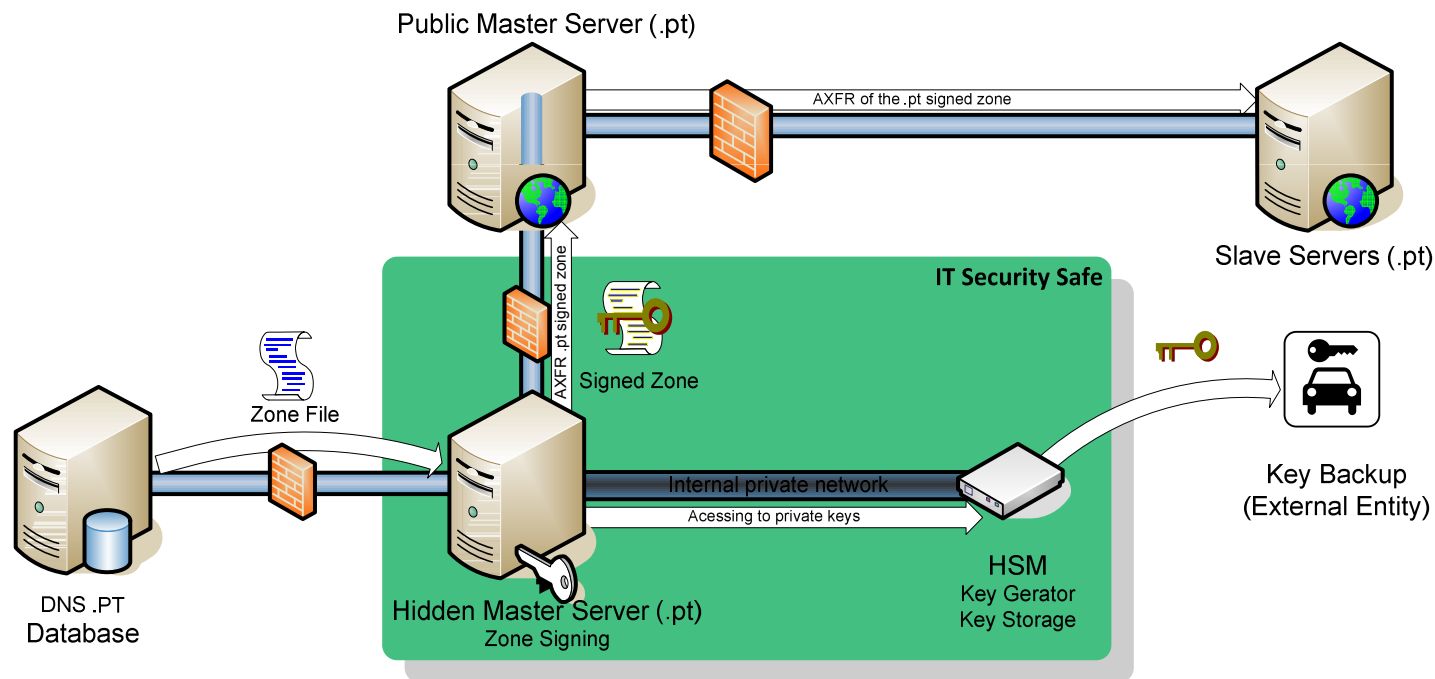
Public Master Server (.pt)

AXFR of the .pt signed zone

Slave Servers (.pt)

IT Security Safe

AXFR .pt signed zone

Signed Zone

Zone File

Internal private network

Acessing to private keys

Key Backup
(External Entity)

DNS .PT
Database

Hidden Master Server (.pt)
Zone Signing

HSM
Key Gerator
Key Storage